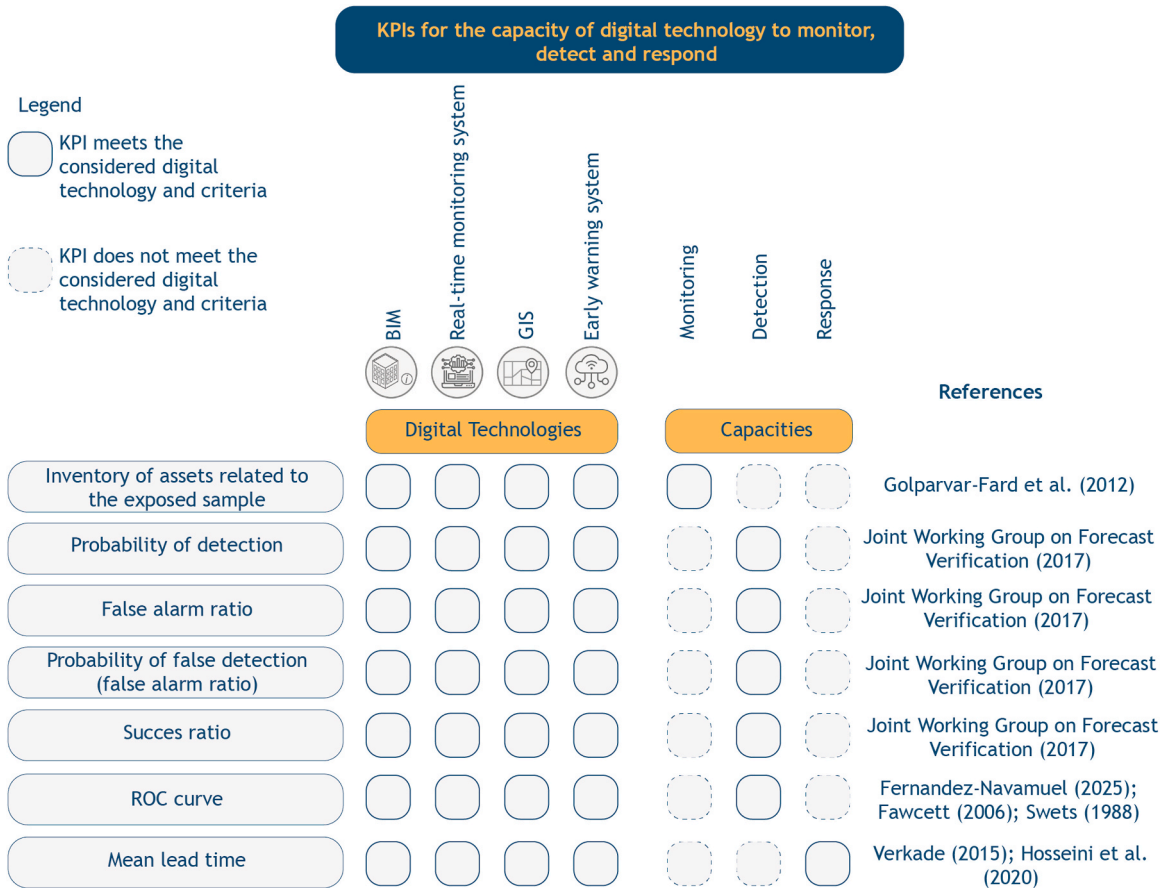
KPIs for the capacity of digital technology to monitor, detect and respond

Legend

KPI meets the considered digital technology and criteria

KPI does not meet the considered digital technology and criteria

BIM

Real-time monitoring system

GIS

Early warning system

Monitoring

Detection

Response

References

Digital Technologies

Capacities

Inventory of assets related to the exposed sample

Golparvar-Fard et al. (2012)

Probability of detection

Joint Working Group on Forecast Verification (2017)

False alarm ratio

Joint Working Group on Forecast Verification (2017)

Probability of false detection (false alarm ratio)

Joint Working Group on Forecast Verification (2017)

Succes ratio

Joint Working Group on Forecast Verification (2017)

ROC curve

Fernandez-Navamuel (2025); Fawcett (2006); Swets (1988)

Mean lead time

Verkade (2015); Hosseini et al. (2020)